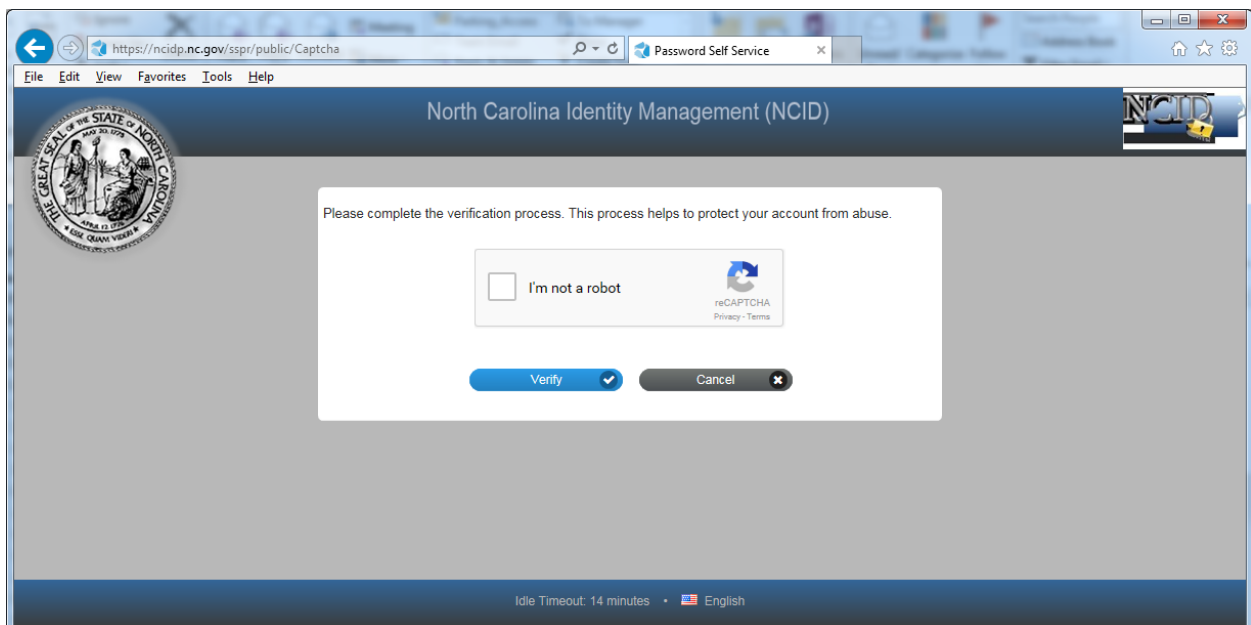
https://ncidp.nc.gov/sspr/public/Captcha

Password Self Service

File Edit View Favorites Tools Help

North Carolina Identity Management (NCID)

THE GREAT SEAL OF THE STATE OF NORTH CAROLINA
MAY 20, 1775
APRIL 12 1776
ESSE QUAM VIDERI

NCID

Please complete the verification process. This process helps to protect your account from abuse.

I'm not a robot

reCAPTCHA
Privacy - Terms

Verify

Cancel

Idle Timeout: 14 minutes • English